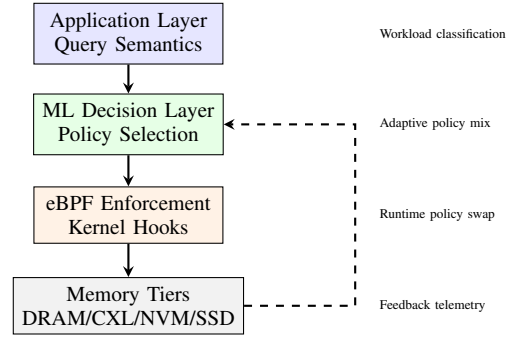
Application Layer
Query Semantics

Workload classification

ML Decision Layer
Policy Selection

Adaptive policy mix

eBPF Enforcement
Kernel Hooks

Runtime policy swap

Memory Tiers
DRAM/CXL/NVM/SSD

Feedback telemetry